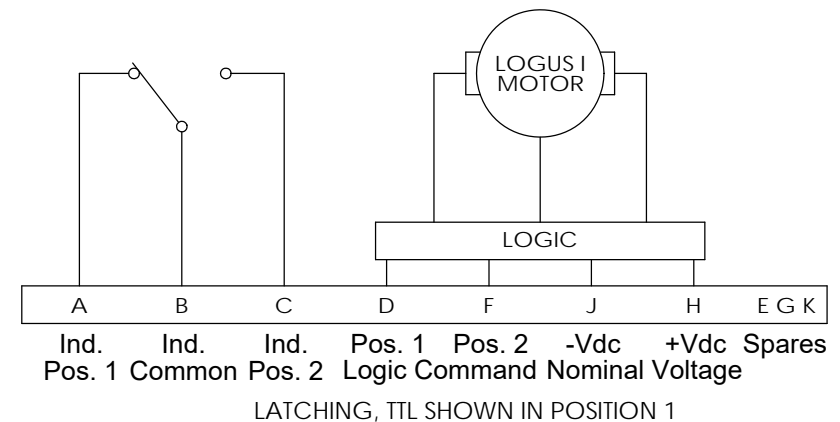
LOGUS I MOTOR

LOGIC

| A | B | C | D | F | J | H | E G K |
|---|---|---|---|---|---|---|---|

Ind. Pos. 1

Ind. Common

Ind. Pos. 2

Pos. 1 Logic

Pos. 2 Command

-Vdc Nominal

+Vdc Voltage

Spares

LATCHING, TTL SHOWN IN POSITION 1